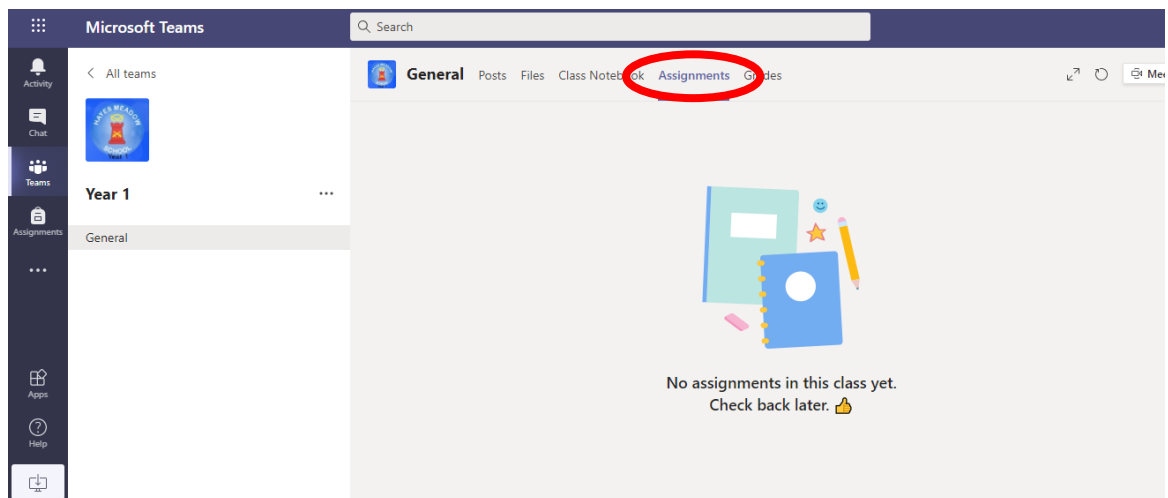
Microsoft Teams

Search

Activity

Chat

Teams

Assignments

...

Apps

Help

All teams

HAYES MEADOW SCHOOL Year 1

Year 1

...

General

General Posts Files Class Noteb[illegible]ok Assignments Gr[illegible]des

Me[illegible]

No assignments in this class yet.
Check back later. 👍